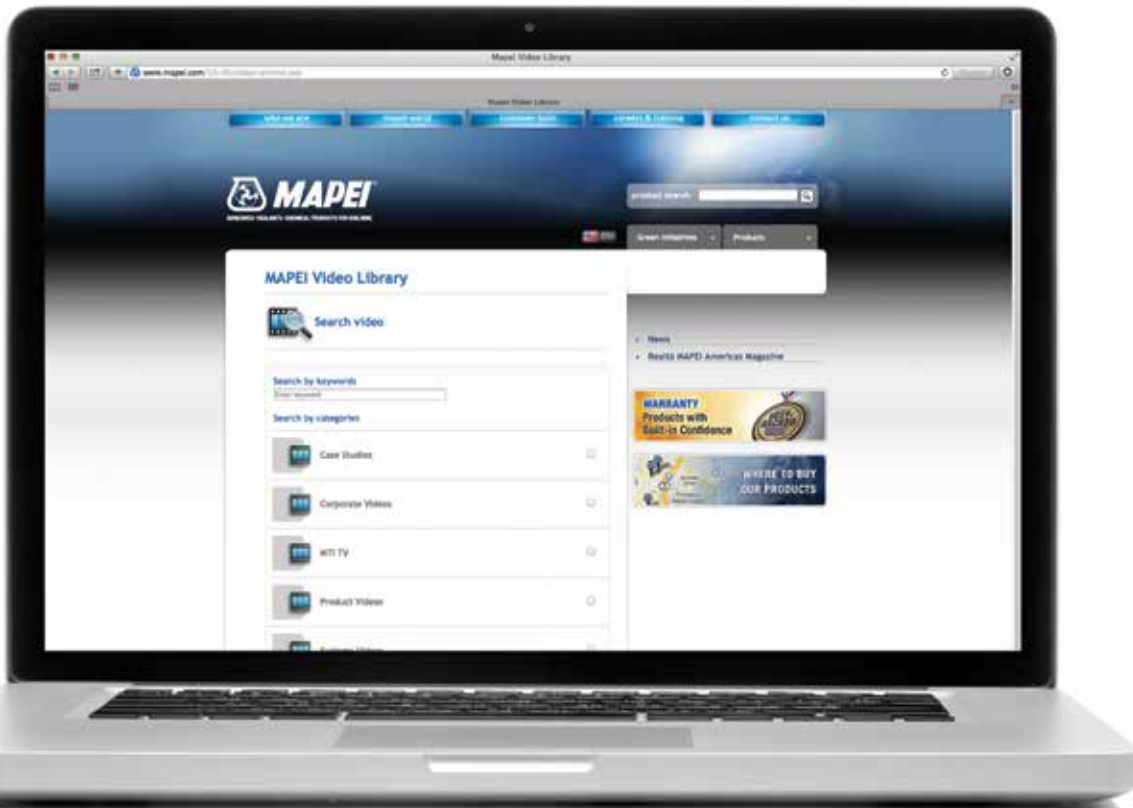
Mapei Video Library

www.mapei.com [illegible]

Mapei Video Library

who we are | Mapei world | Customer Sales | careers & training | contact us

MAPEI

ADHESIVES • SEALANTS • CHEMICAL PRODUCTS FOR BUILDING

product search

Green initiatives | Products

MAPEI Video Library

Search video

Search by keywords

Enter keyword

Search by categories

Case Studies

Corporate Videos

MTI TV

Product Videos

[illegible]

News

Realta MAPEI Americas Magazine

WARRANTY
Products with Built-in Confidence

WHERE TO BUY OUR PRODUCTS